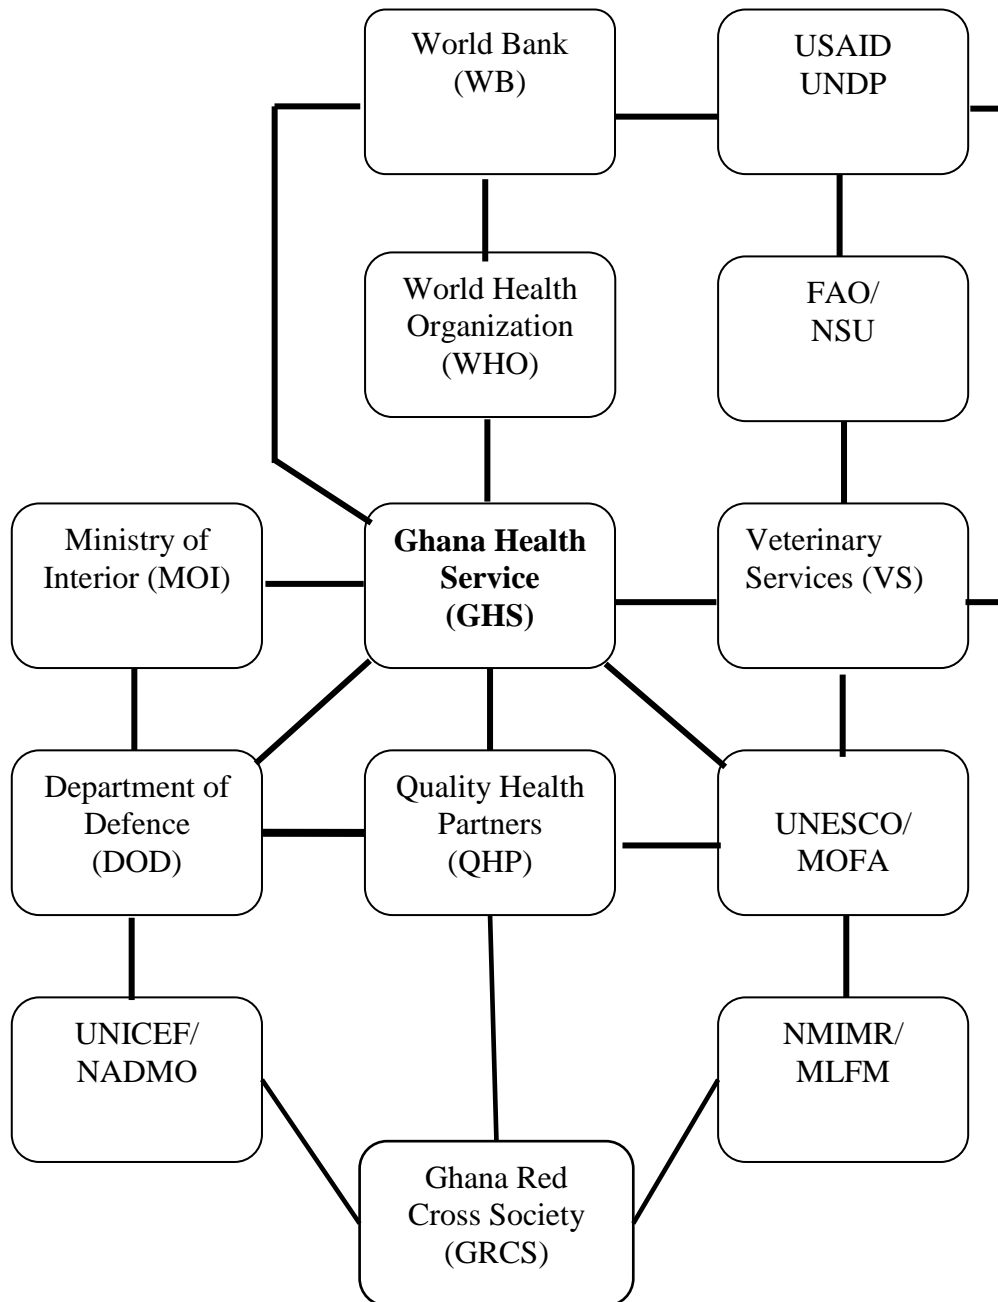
World Bank (WB)

USAID UNDP

World Health Organization (WHO)

FAO/ NSU

Ministry of Interior (MOI)

**Ghana Health Service (GHS)**

Veterinary Services (VS)

Department of Defence (DOD)

Quality Health Partners (QHP)

UNESCO/ MOFA

UNICEF/ NADMO

NMIMR/ MLFM

Ghana Red Cross Society (GRCS)